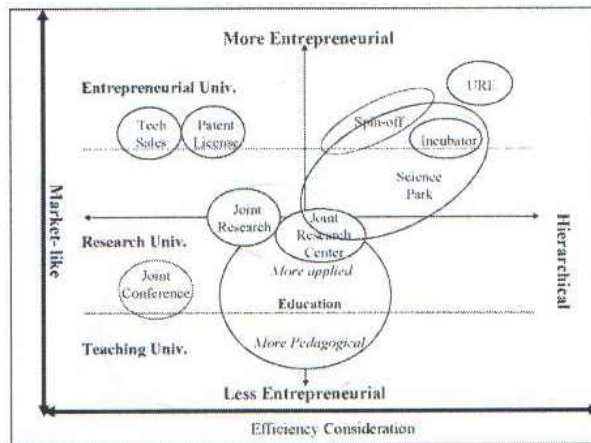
More Entrepreneurial

Entrepreneurial Univ.

URE

Tech Sales

Patent License

Spin-off

Incubator

Science Park

Market-like

Hierarchical

Joint Research

Joint Research Center

Research Univ.

More applied

Joint Conference

Education

Teaching Univ.

More Pedagogical

Less Entrepreneurial

Efficiency Consideration